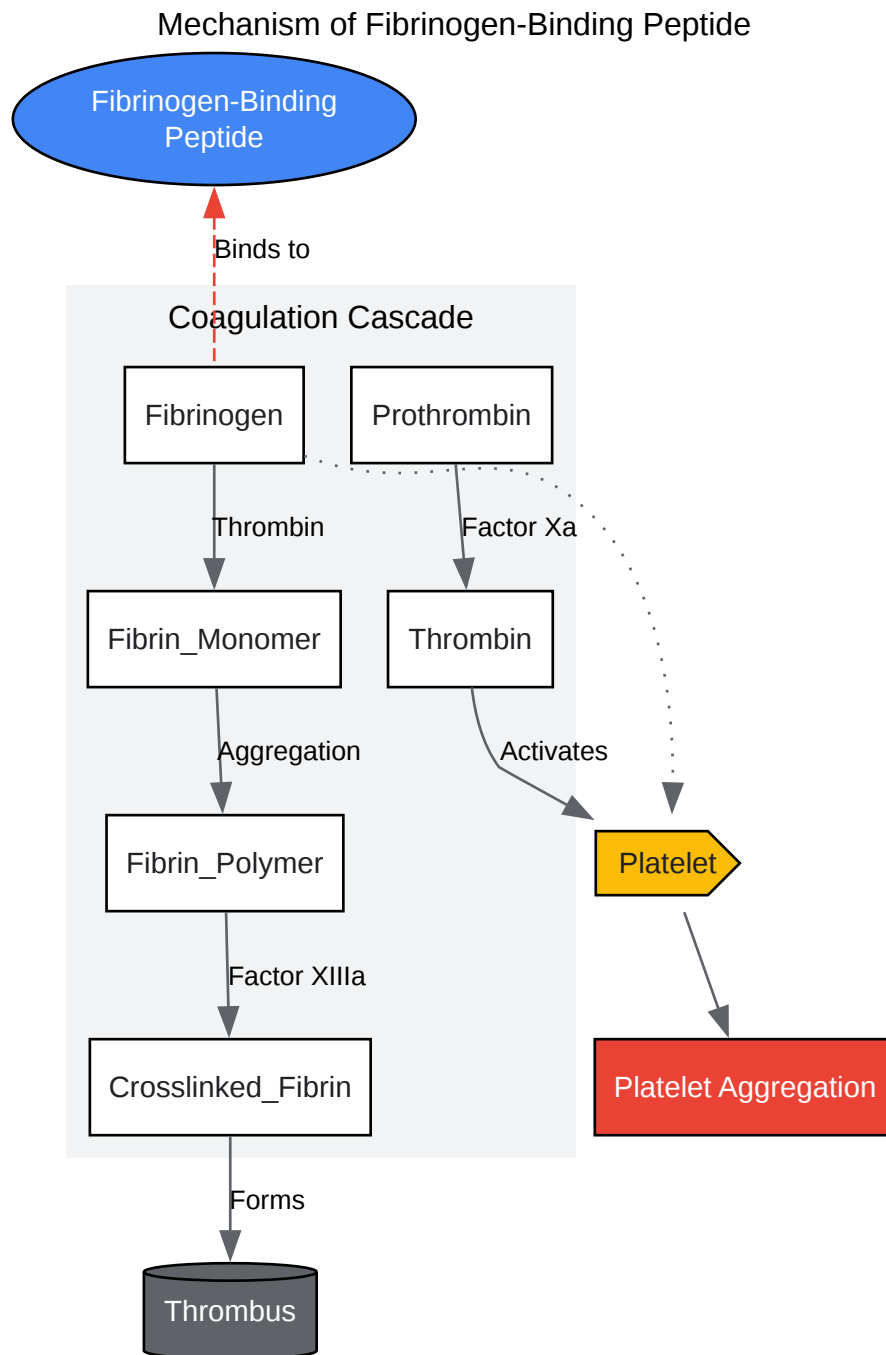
Mechanism of Fibrinogen-Binding Peptide

Fibrinogen-Binding Peptide

Binds to

Coagulation Cascade

Fibrinogen

Prothrombin

Thrombin

Factor Xa

Fibrin_Monomer

Thrombin

Aggregation

Activates

Fibrin_Polymer

Platelet

Factor XIIIa

Crosslinked_Fibrin

Platelet Aggregation

Forms

Thrombus